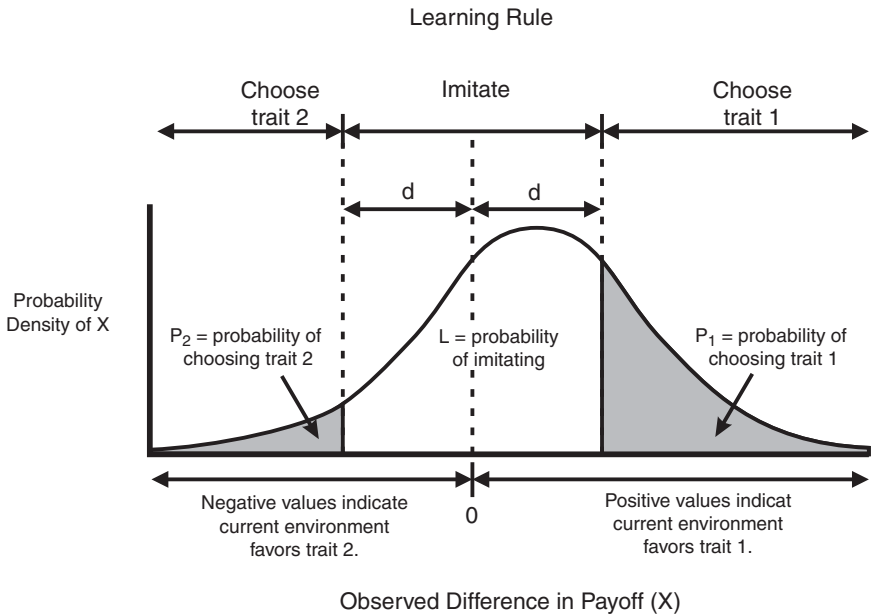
Learning Rule

Choose trait 2

Imitate

Choose trait 1

d

d

Probability Density of X

$P_2$ = probability of choosing trait 2

L = probability of imitating

$P_1$ = probability of choosing trait 1

Negative values indicate current environment favors trait 2.

0

Positive values indicat current environment favors trait 1.

Observed Difference in Payoff (X)